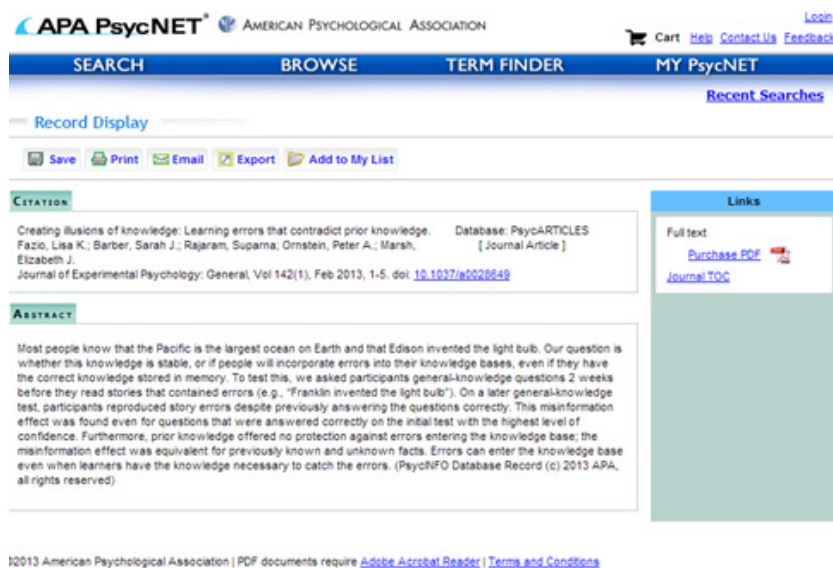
APA PsycNET® AMERICAN PSYCHOLOGICAL ASSOCIATION

Login
Cart Help Contact Us Feedback

SEARCH BROWSE TERM FINDER MY PsycNET

Recent Searches

Record Display

Save Print Email Export Add to My List

CITATION

Creating illusions of knowledge: Learning errors that contradict prior knowledge.
Fazio, Lisa K.; Barber, Sarah J.; Rajaram, Suparna; Ornstein, Peter A.; Marsh, Elizabeth J.
Journal of Experimental Psychology: General, Vol 142(1), Feb 2013, 1-5. doi: 10.1037/a0028649

Database: PsycARTICLES
[ Journal Article ]

Links

Full text
Purchase PDF
Journal TOC

ABSTRACT

Most people know that the Pacific is the largest ocean on Earth and that Edison invented the light bulb. Our question is whether this knowledge is stable, or if people will incorporate errors into their knowledge bases, even if they have the correct knowledge stored in memory. To test this, we asked participants general-knowledge questions 2 weeks before they read stories that contained errors (e.g., "Franklin invented the light bulb"). On a later general-knowledge test, participants reproduced story errors despite previously answering the questions correctly. This misinformation effect was found even for questions that were answered correctly on the initial test with the highest level of confidence. Furthermore, prior knowledge offered no protection against errors entering the knowledge base; the misinformation effect was equivalent for previously known and unknown facts. Errors can enter the knowledge base even when learners have the knowledge necessary to catch the errors. (PsycINFO Database Record (c) 2013 APA, all rights reserved)

©2013 American Psychological Association | PDF documents require Adobe Acrobat Reader | Terms and Conditions